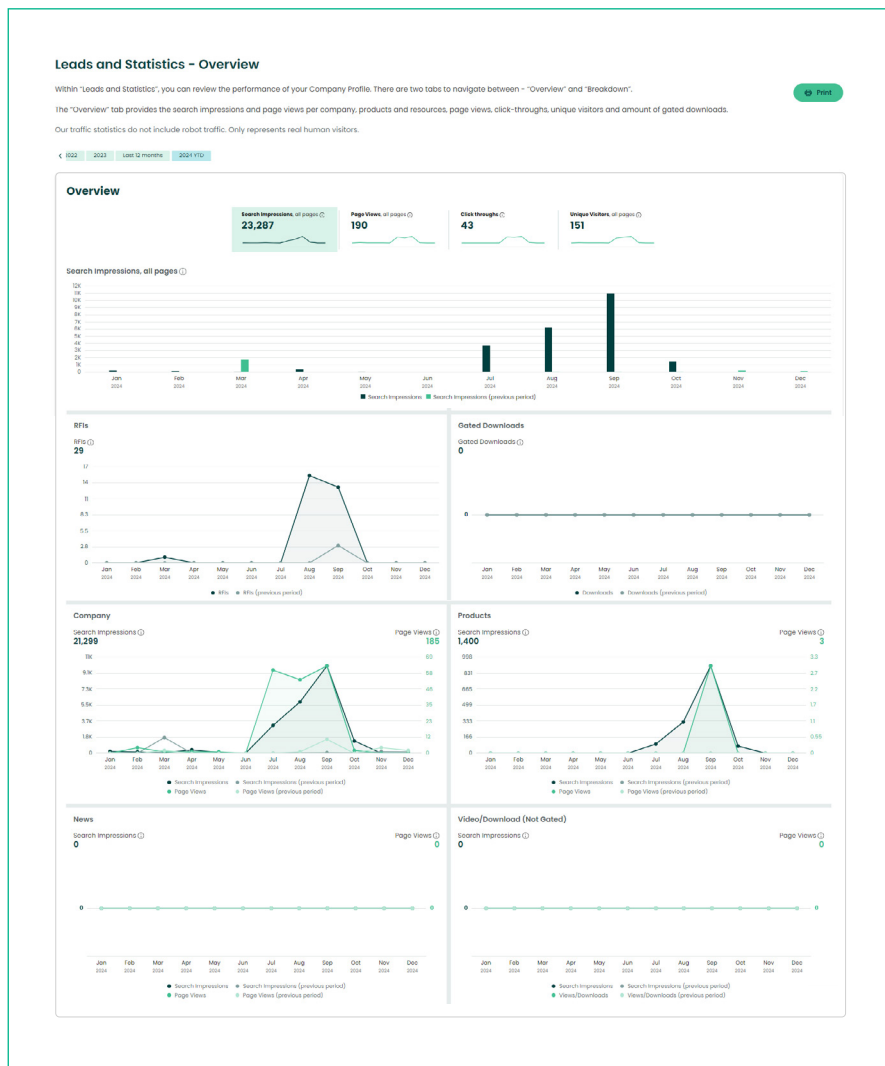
Leads and Statistics - Overview

Within "Leads and Statistics", you can review the performance of your Company Profile. There are two tabs to navigate between - "Overview" and "Breakdown".

Print

The "Overview" tab provides the search impressions and page views per company, products and resources, page views, click-throughs, unique visitors and amount of gated downloads.

Our traffic statistics do not include robot traffic. Only represents real human visitors.

< 2022 2023 Last 12 months 2024 YTD

Overview

Search Impressions, all pages ⓘ
23,287

Page Views, all pages ⓘ
190

Click throughs ⓘ
43

Unique Visitors, all pages ⓘ
151

Search impressions, all pages ⓘ

12K 11K 10K 9K 8K 7K 6K 5K 4K 3K 2K 1K 0

Jan 2024 Feb 2024 Mar 2024 Apr 2024 May 2024 Jun 2024 Jul 2024 Aug 2024 Sep 2024 Oct 2024 Nov 2024 Dec 2024

Search Impressions Search Impressions (previous period)

RFIs

RFIs ⓘ
29

17 14 11 8.5 5.5 2.8 0

Jan 2024 Feb 2024 Mar 2024 Apr 2024 May 2024 Jun 2024 Jul 2024 Aug 2024 Sep 2024 Oct 2024 Nov 2024 Dec 2024

RFIs RFIs (previous period)

Gated Downloads

Gated Downloads ⓘ
0

0

Jan 2024 Feb 2024 Mar 2024 Apr 2024 May 2024 Jun 2024 Jul 2024 Aug 2024 Sep 2024 Oct 2024 Nov 2024 Dec 2024

Downloads Downloads (previous period)

Company

Search Impressions ⓘ
21,299

Page Views ⓘ
185

11K 9.1K 7.3K 5.5K 3.7K 1.8K 0

82 58 46 35 23 12 0

Jan 2024 Feb 2024 Mar 2024 Apr 2024 May 2024 Jun 2024 Jul 2024 Aug 2024 Sep 2024 Oct 2024 Nov 2024 Dec 2024

Search Impressions Search Impressions (previous period)
Page Views Page Views (previous period)

Products

Search Impressions ⓘ
1,400

Page Views ⓘ
3

998 831 665 499 333 166 0

3.3 2.7 2.2 1.7 1.1 0.55 0

Jan 2024 Feb 2024 Mar 2024 Apr 2024 May 2024 Jun 2024 Jul 2024 Aug 2024 Sep 2024 Oct 2024 Nov 2024 Dec 2024

Search Impressions Search Impressions (previous period)
Page Views Page Views (previous period)

News

Search Impressions ⓘ
0

Page Views ⓘ
0

0 0

Jan 2024 Feb 2024 Mar 2024 Apr 2024 May 2024 Jun 2024 Jul 2024 Aug 2024 Sep 2024 Oct 2024 Nov 2024 Dec 2024

Search Impressions Search Impressions (previous period)
Page Views Page Views (previous period)

Video/Download (Not Gated)

Search Impressions ⓘ
0

Page Views ⓘ
0

0 0

Jan 2024 Feb 2024 Mar 2024 Apr 2024 May 2024 Jun 2024 Jul 2024 Aug 2024 Sep 2024 Oct 2024 Nov 2024 Dec 2024

Search Impressions Search Impressions (previous period)
Views/Downloads Views/Downloads (previous period)